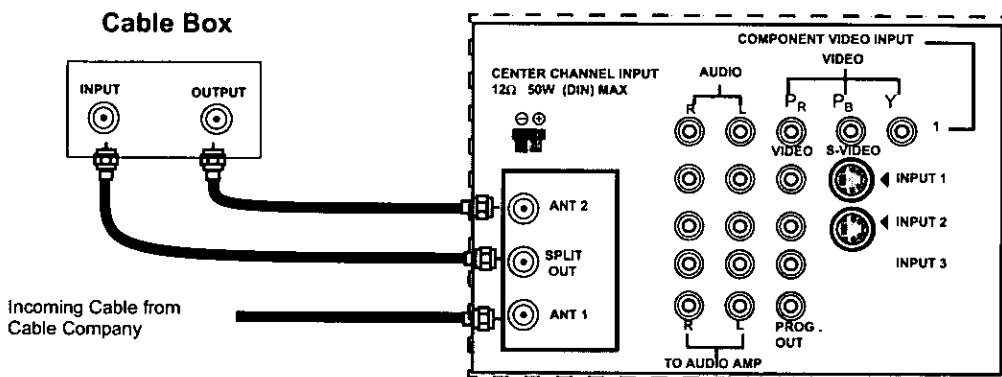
Cable Box

INPUT

OUTPUT

CENTER CHANNEL INPUT
12Ω 50W (DIN) MAX

AUDIO

R L

COMPONENT VIDEO INPUT

VIDEO

$P_R$ $P_B$ Y

1

VIDEO S-VIDEO

INPUT 1

INPUT 2

INPUT 3

ANT 2

SPLIT OUT

ANT 1

Incoming Cable from Cable Company

R L

PROG. OUT

TO AUDIO AMP